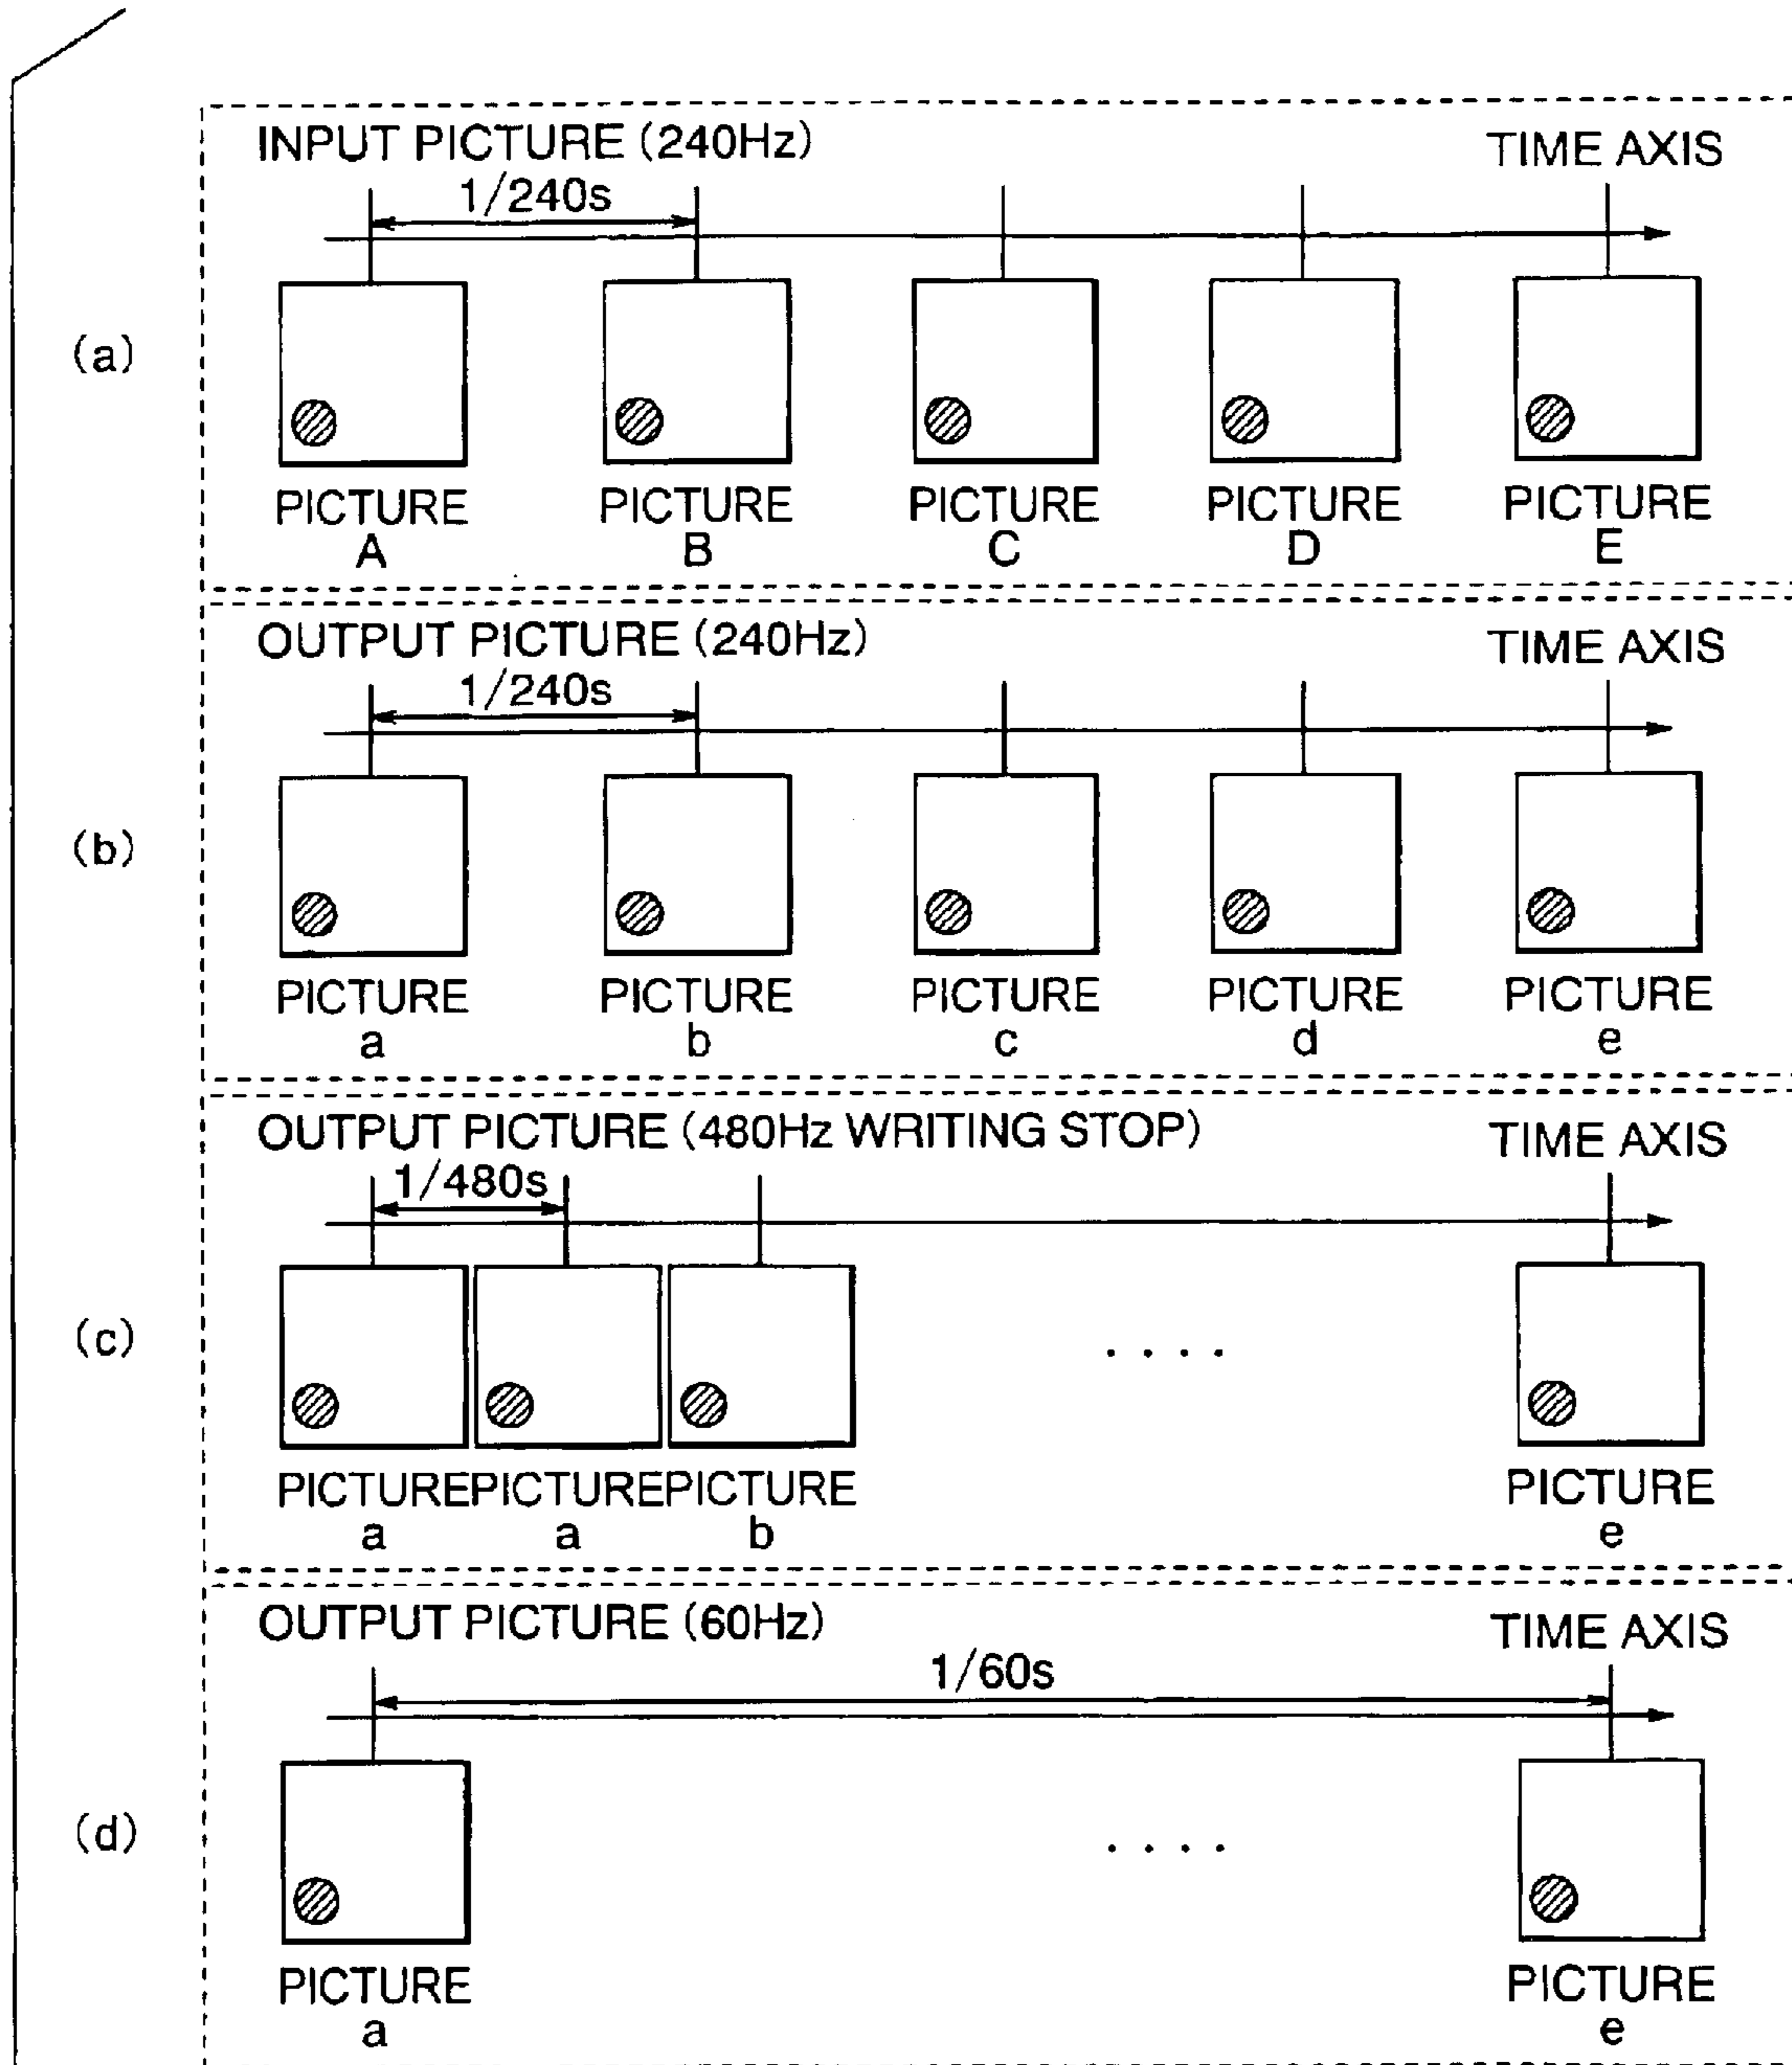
(a)

INPUT PICTURE (240Hz)

TIME AXIS

1/240s

PICTURE A

PICTURE B

PICTURE C

PICTURE D

PICTURE E

(b)

OUTPUT PICTURE (240Hz)

TIME AXIS

1/240s

PICTURE a

PICTURE b

PICTURE c

PICTURE d

PICTURE e

(c)

OUTPUT PICTURE (480Hz WRITING STOP)

TIME AXIS

1/480s

PICTURE a

PICTURE a

PICTURE b

. . . .

PICTURE e

(d)

OUTPUT PICTURE (60Hz)

TIME AXIS

1/60s

PICTURE a

. . . .

PICTURE e